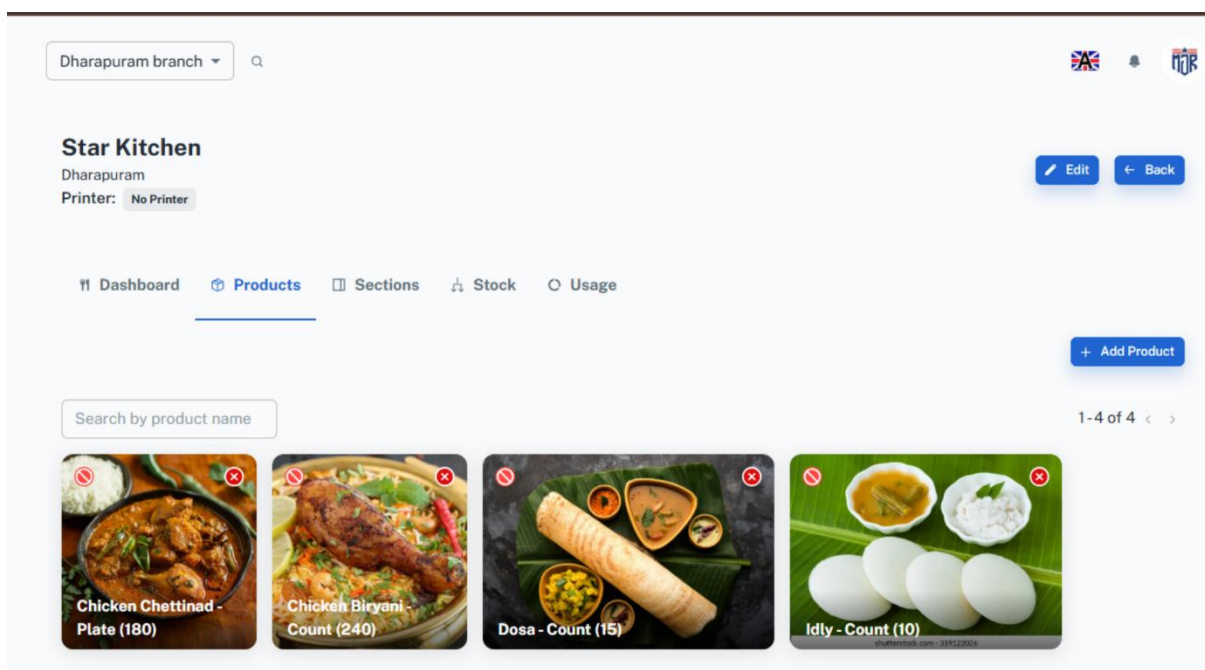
Dharapuram branch

Star Kitchen
Dharapuram
Printer: No Printer

Edit
Back

Dashboard
Products
Sections
Stock
Usage

Add Product

Search by product name

1-4 of 4

Chicken Chettinad - Plate (180)

Chicken Biryani - Count (240)

Dosa - Count (15)

Idly - Count (10)

shutterstock.com · 319122026